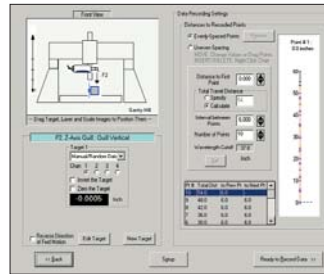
Front View

Data Recording Settings

Distance to Recorded Points

Evenly Spaced Points

Uneven Spacing

Point # 1
0.0 inches

Distance to First Point

Total Travel Distance

Specify

Calculate

Interval between Points

Number of Points

Wavelength Cutoff

Inch

Gantry Mill

Drag Target, Laser and Scale Images to Position Them

F2. Z-Axis Guill. Guill Vertical

Target 1

Manual/Random Ban

Invert the Target

Zero the Target

-0.0005

Inch

Reverse Direction of Fwd Motion

Edit Target

New Target

| Pt # | Total Dist | to Prev Pt | to Next Pt |
|---|---|---|---|
| 1 | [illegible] | 0.0 | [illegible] |
| 2 | 40.0 | 0.0 | 0.0 |
| 3 | 80.0 | 0.0 | 0.0 |
| 4 | 120.0 | 0.0 | 0.0 |
| 5 | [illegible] | 0.0 | 0.0 |
| 6 | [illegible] | 0.0 | 0.0 |

<< Back

Setup

Ready to Record Data >>